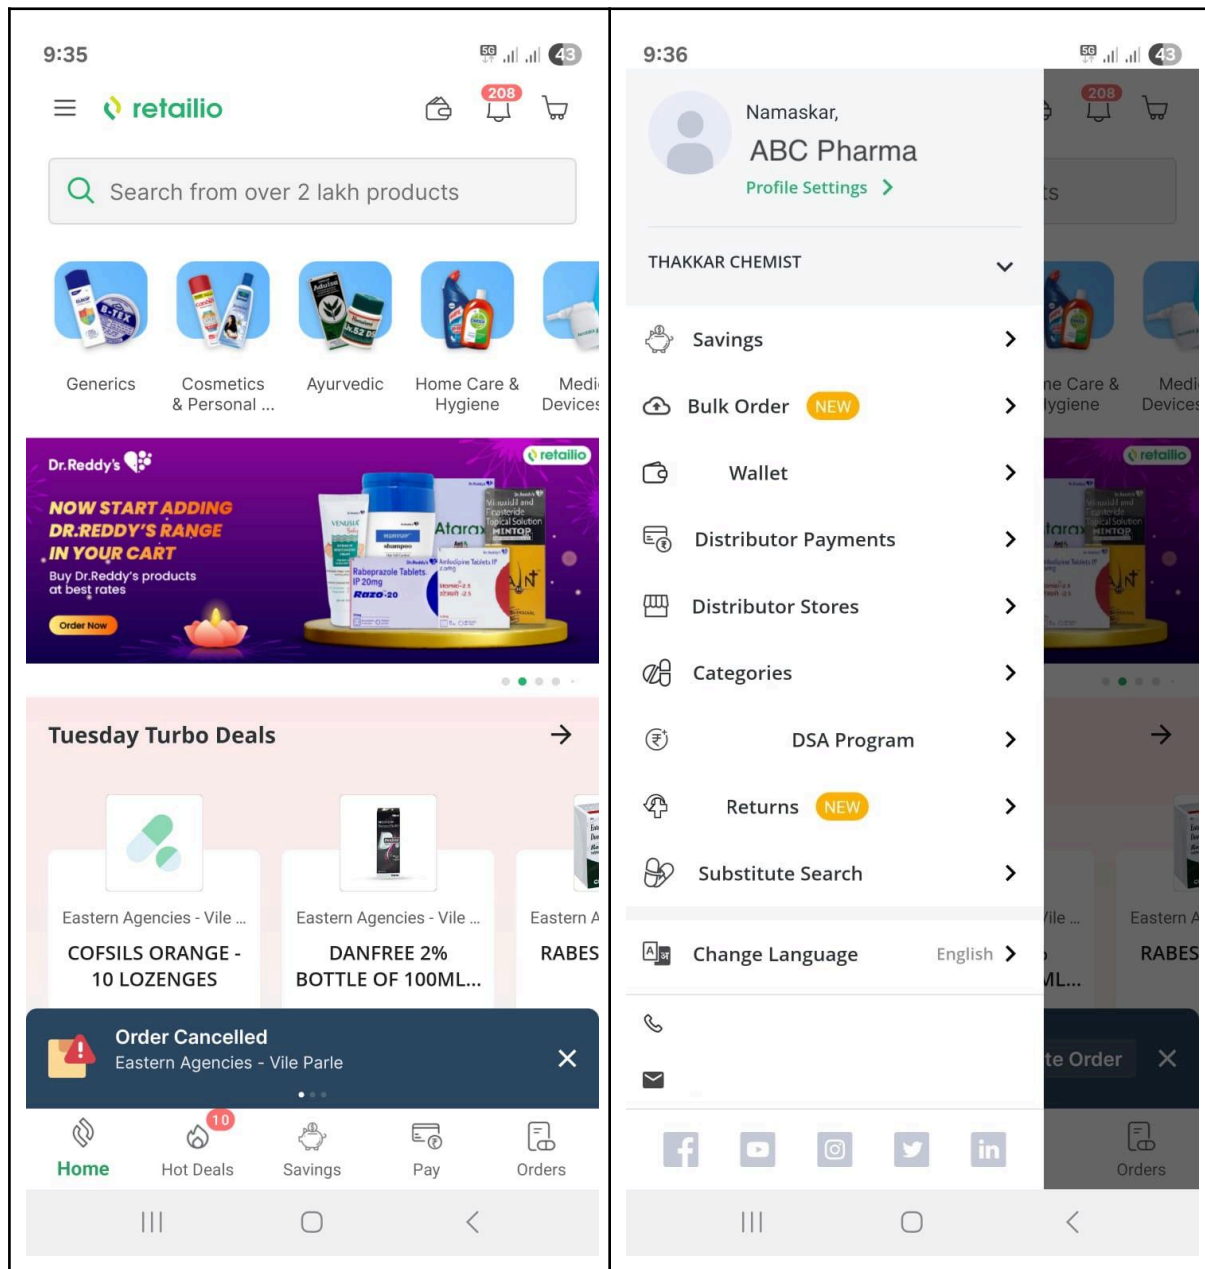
9:35

5G 43

retailio

208

Search from over 2 lakh products

Generics

Cosmetics & Personal ...

Ayurvedic

Home Care & Hygiene

Medi Devices

Dr.Reddy's

retailio

NOW START ADDING DR.REDDY'S RANGE IN YOUR CART

Buy Dr.Reddy's products at best rates

Order Now

Atarax

MINTOP

Rabeprazole Tablets IP 20mg

Razo-20

Tuesday Turbo Deals

Eastern Agencies - Vile ...

COFSILS ORANGE - 10 LOZENGES

Eastern Agencies - Vile ...

DANFREE 2% BOTTLE OF 100ML...

Eastern A

RABES

Order Cancelled

Eastern Agencies - Vile Parle

10

Home

Hot Deals

Savings

Pay

Orders

9:36

5G 43

Namaskar,

ABC Pharma

Profile Settings

THAKKAR CHEMIST

Savings

Bulk Order NEW

Wallet

Distributor Payments

Distributor Stores

Categories

DSA Program

Returns NEW

Substitute Search

Change Language English

208

ts

ne Care & ygiene

Medi Devices

retailio

tarax

MINTOP

ile ...

ML...

Eastern A

RABES

te Order

Orders